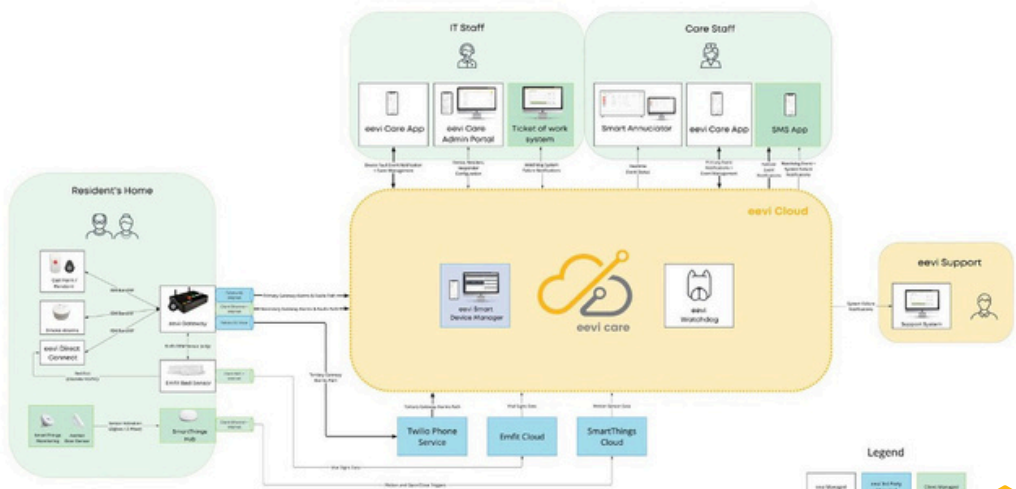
IT Staff

Care Staff

eevi Care App

eevi Care Admin Portal

Ticket of work system

Smart Annunciator

eevi Care App

SMS App

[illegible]

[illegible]

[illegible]

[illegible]

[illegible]

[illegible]

Resident's Home

eevi Cloud

eevi Support

Call Point / Pendant

Smoke Alarm

eevi Direct Connect

eevi Gateway

Emfit Bed Sensor

SmartThings Hub

eevi Smart Device Manager

eevi care

eevi Watchdog

Support System

Twilio Phone Service

Emfit Cloud

SmartThings Cloud

Legend

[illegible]

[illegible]

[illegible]